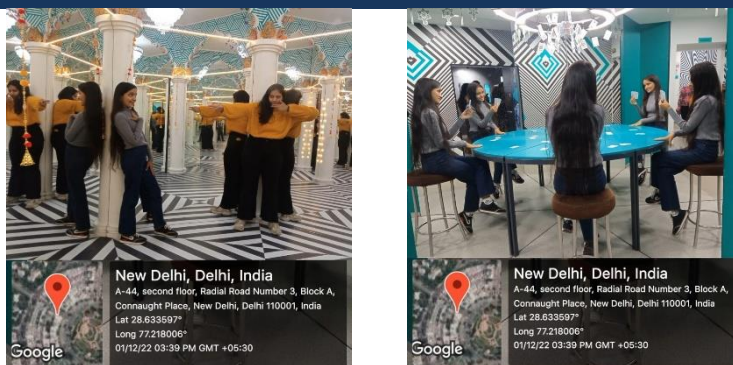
New Delhi, Delhi, India
A-44, second floor, Radial Road Number 3, Block A, Connaught Place, New Delhi, Delhi 110001, India
Lat 28.633597°
Long 77.218006°
01/12/22 03:39 PM GMT +05:30
Google

New Delhi, Delhi, India
A-44, second floor, Radial Road Number 3, Block A, Connaught Place, New Delhi, Delhi 110001, India
Lat 28.633597°
Long 77.218006°
01/12/22 03:39 PM GMT +05:30
Google